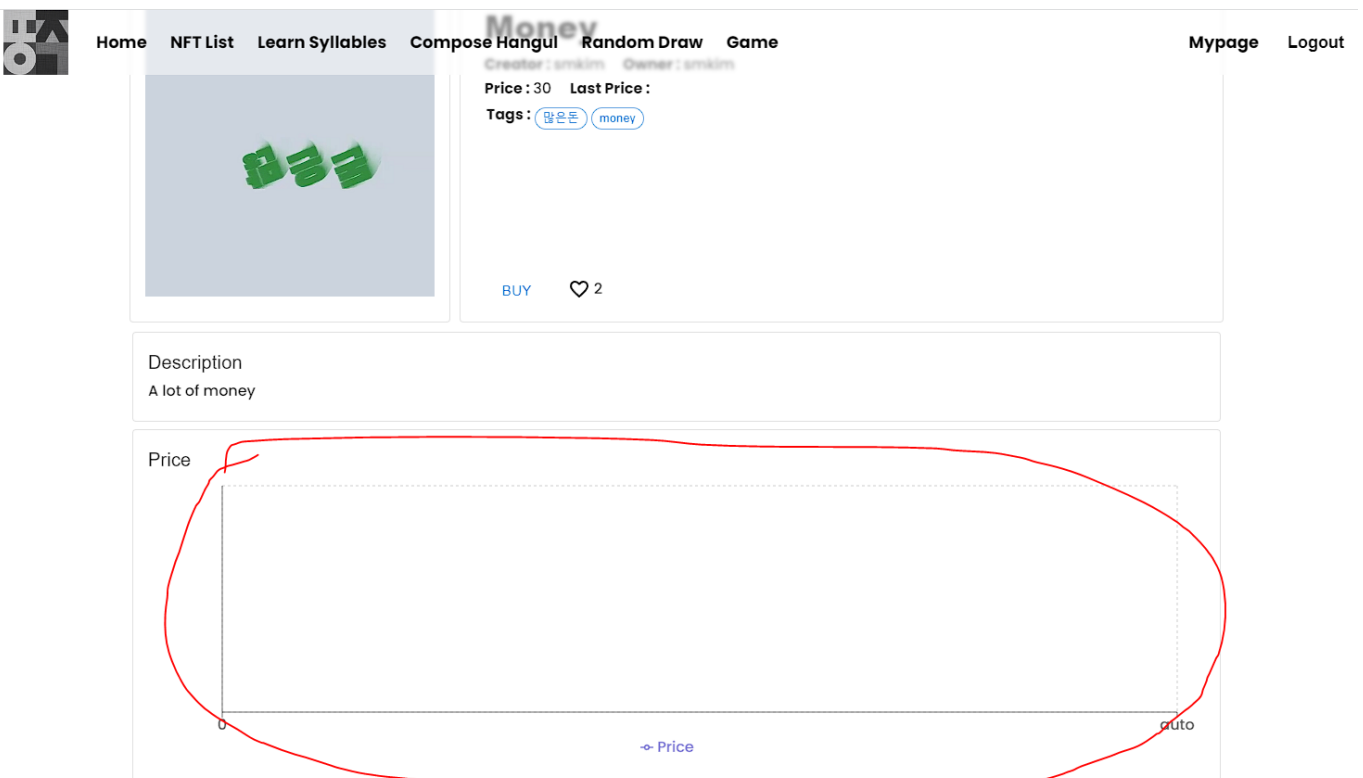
Home NFT List Learn Syllables Compose Hangul Random Draw Game Mypage Logout

Money
Creator : smkim Owner : smkim
Price : 30 Last Price :
Tags : 많은돈 money

BUY 2

Description
A lot of money

Price
0 auto
Price